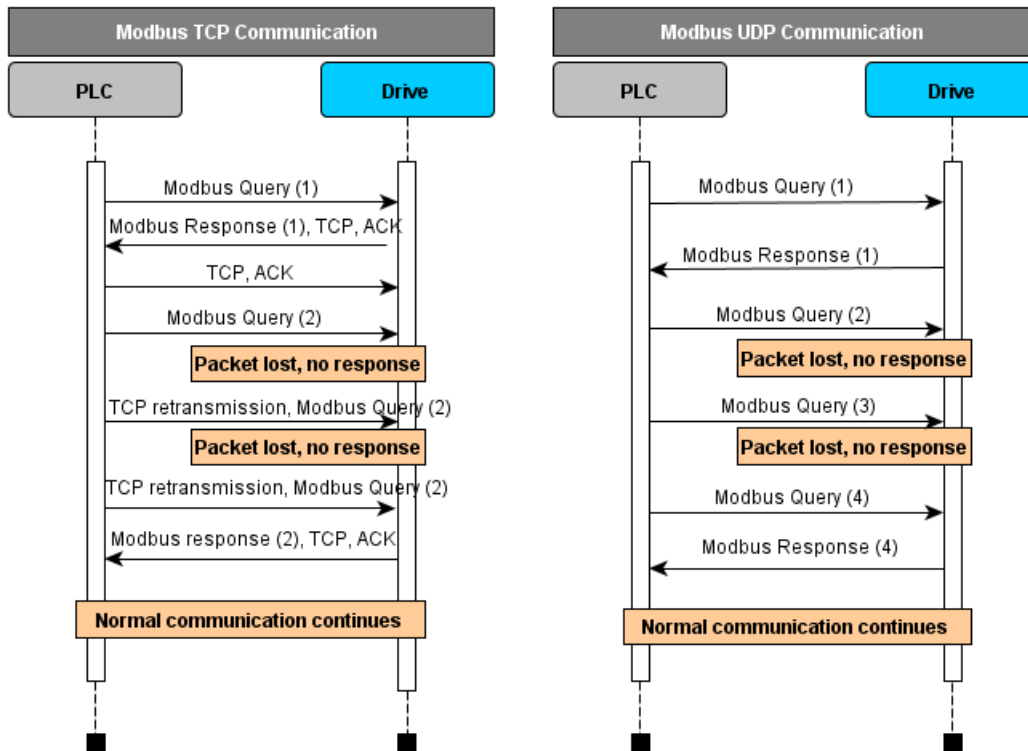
Modbus TCP Communication

PLC

Drive

Modbus Query (1)

Modbus Response (1), TCP, ACK

TCP, ACK

Modbus Query (2)

Packet lost, no response

TCP retransmission, Modbus Query (2)

Packet lost, no response

TCP retransmission, Modbus Query (2)

Modbus response (2), TCP, ACK

Normal communication continues

Modbus UDP Communication

PLC

Drive

Modbus Query (1)

Modbus Response (1)

Modbus Query (2)

Packet lost, no response

Modbus Query (3)

Packet lost, no response

Modbus Query (4)

Modbus Response (4)

Normal communication continues